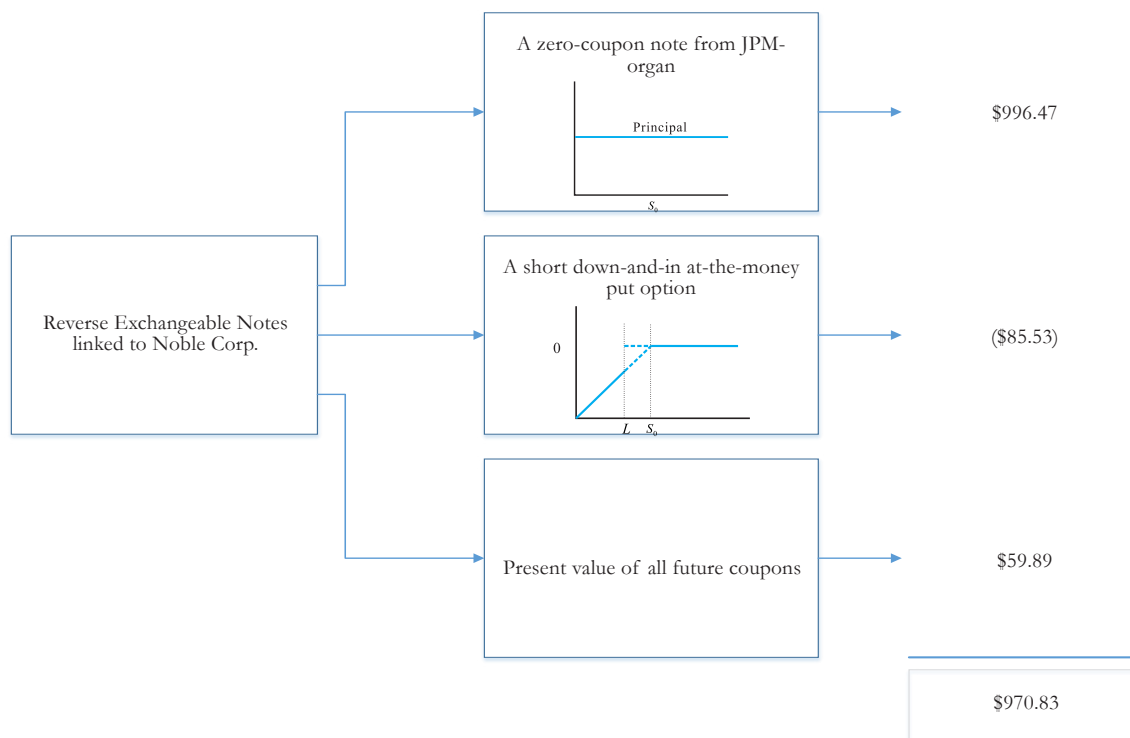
Reverse Exchangeable Notes linked to Noble Corp.

A zero-coupon note from JPM-organ

Principal

$S_0$

$996.47

A short down-and-in at-the-money put option

0

$L$ $S_0$

($85.53)

Present value of all future coupons

$59.89

$970.83